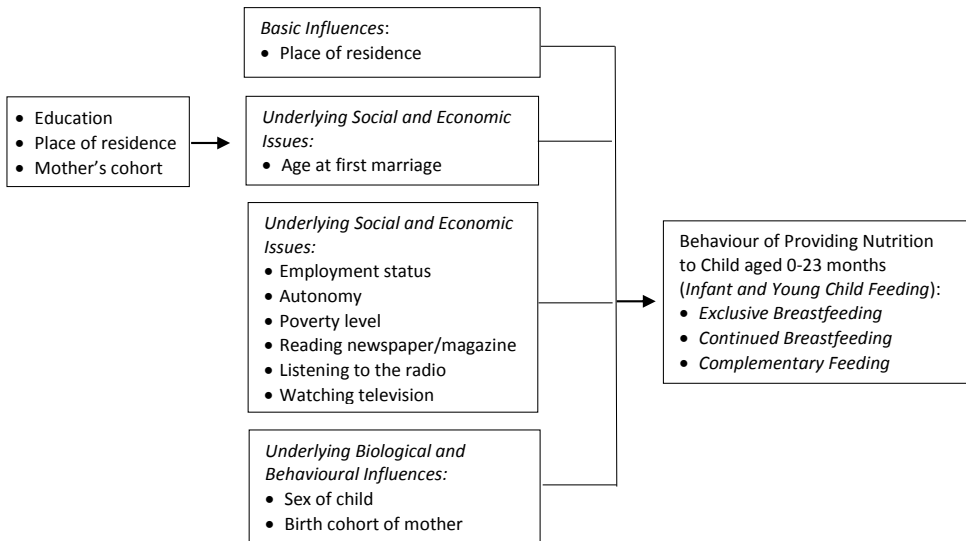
Basic Influences:
• Place of residence

• Education
• Place of residence
• Mother's cohort

Underlying Social and Economic Issues:
• Age at first marriage

Underlying Social and Economic Issues:
• Employment status
• Autonomy
• Poverty level
• Reading newspaper/magazine
• Listening to the radio
• Watching television

Underlying Biological and Behavioural Influences:
• Sex of child
• Birth cohort of mother

Behaviour of Providing Nutrition to Child aged 0-23 months (Infant and Young Child Feeding):
• Exclusive Breastfeeding
• Continued Breastfeeding
• Complementary Feeding